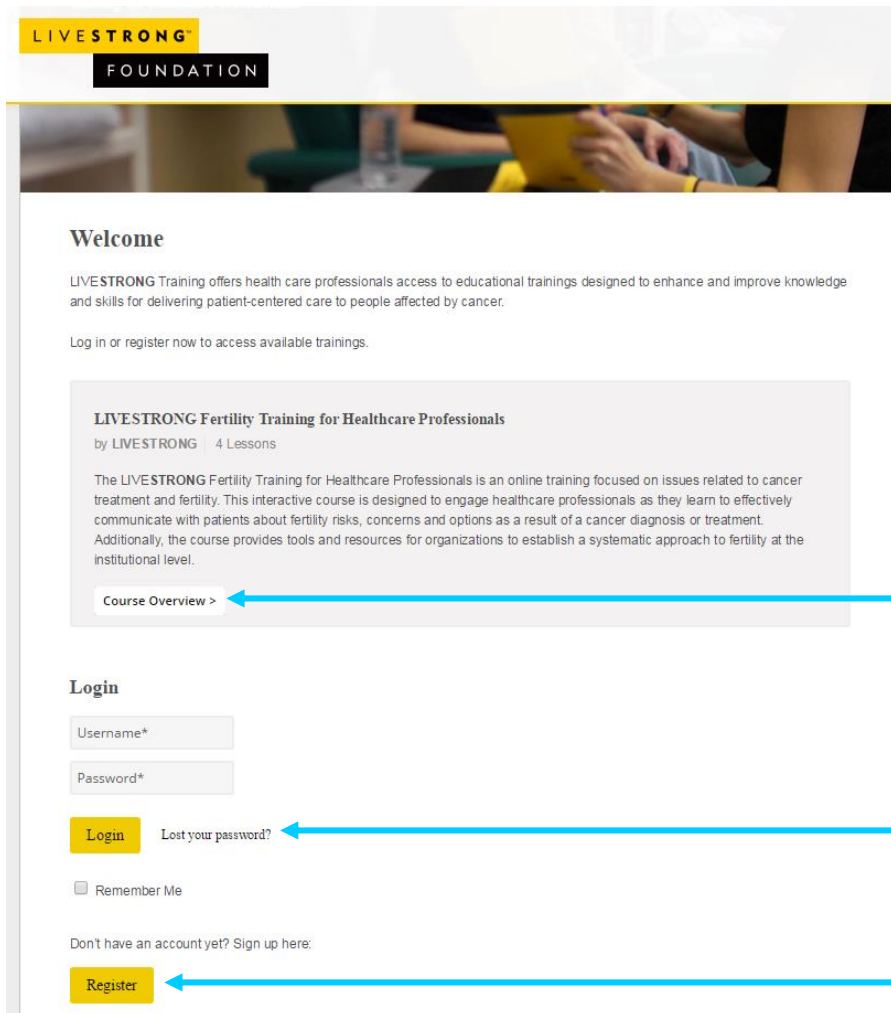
LIVESTRONG™
FOUNDATION

Welcome

LIVESTRONG Training offers health care professionals access to educational trainings designed to enhance and improve knowledge and skills for delivering patient-centered care to people affected by cancer.

Log in or register now to access available trainings.

LIVESTRONG Fertility Training for Healthcare Professionals

by LIVESTRONG | 4 Lessons

The LIVESTRONG Fertility Training for Healthcare Professionals is an online training focused on issues related to cancer treatment and fertility. This interactive course is designed to engage healthcare professionals as they learn to effectively communicate with patients about fertility risks, concerns and options as a result of a cancer diagnosis or treatment. Additionally, the course provides tools and resources for organizations to establish a systematic approach to fertility at the institutional level.

Course Overview >

Login

Username*

Password*

Login Lost your password?

Remember Me

Don't have an account yet? Sign up here:

Register